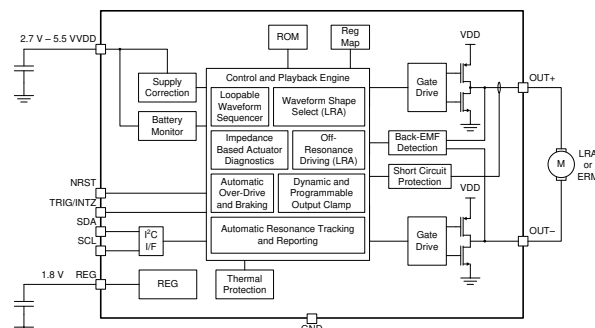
2.7 V – 5.5 VVDD

ROM

Reg Map

VDD

Supply Correction

Control and Playback Engine

Loopable Waveform Sequencer

Waveform Shape Select (LRA)

Gate Drive

OUT+

Battery Monitor

Impedance Based Actuator Diagnostics

Off-Resonance Driving (LRA)

Back-EMF Detection

M

LRA or ERM

NRST

TRIG/INTZ

Automatic Over-Drive and Braking

Dynamic and Programmable Output Clamp

Short Circuit Protection

VDD

SDA

SCL

$I^2C$ I/F

Automatic Resonance Tracking and Reporting

Gate Drive

OUT–

1.8 V

REG

REG

Thermal Protection

GND